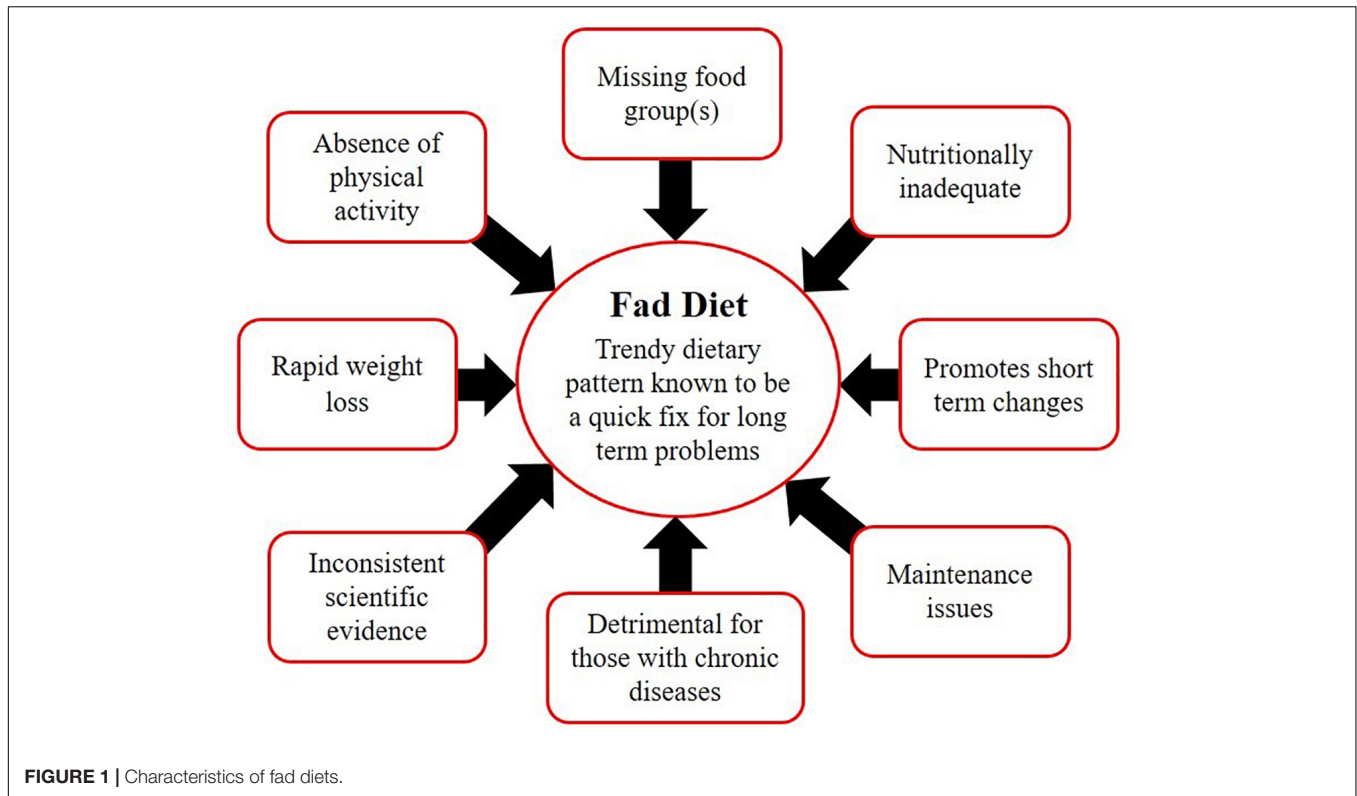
Missing food group(s)

Absence of physical activity

Nutritionally inadequate

Fad Diet

Trendy dietary pattern known to be a quick fix for long term problems

Rapid weight loss

Promotes short term changes

Inconsistent scientific evidence

Maintenance issues

Detrimental for those with chronic diseases

FIGURE 1 | Characteristics of fad diets.